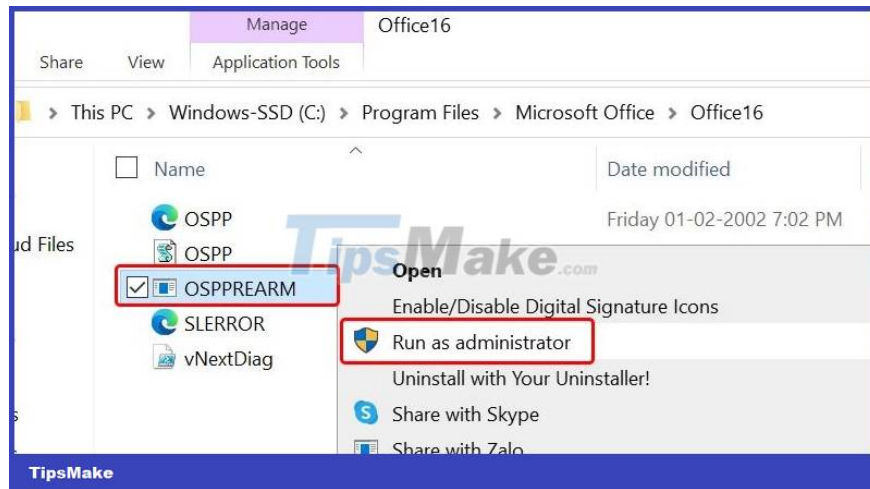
Manage
Office16
Share
View
Application Tools
This PC > Windows-SSD (C:) > Program Files > Microsoft Office > Office16
Name
Date modified
ud Files
OSPP
Friday 01-02-2002 7:02 PM
OSPP
TipsMake.com
OSPPREARM
SLERROR
vNextDiag
Open
Enable/Disable Digital Signature Icons
Run as administrator
Uninstall with Your Uninstaller!
Share with Skype
Share with Zalo
TipsMake